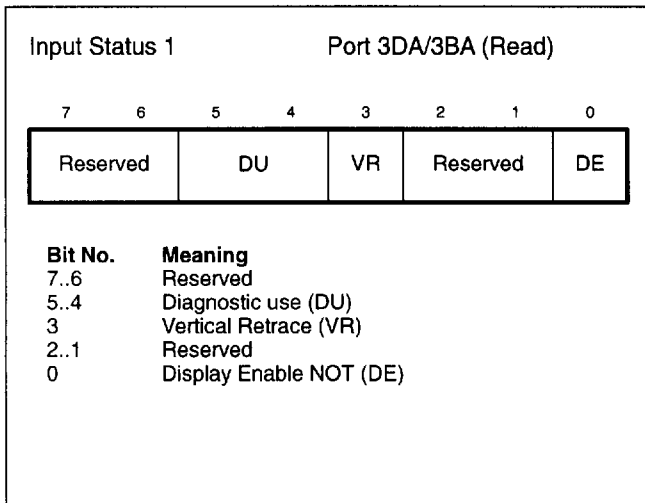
Input Status 1 Port 3DA/3BA (Read)

| 7 6 | 5 4 | 3 | 2 1 | 0 |
|---|---|---|---|---|
| Reserved | DU | VR | Reserved | DE |

| Bit No. | Meaning |
|---|---|
| 7..6 | Reserved |
| 5..4 | Diagnostic use (DU) |
| 3 | Vertical Retrace (VR) |
| 2..1 | Reserved |
| 0 | Display Enable NOT (DE) |